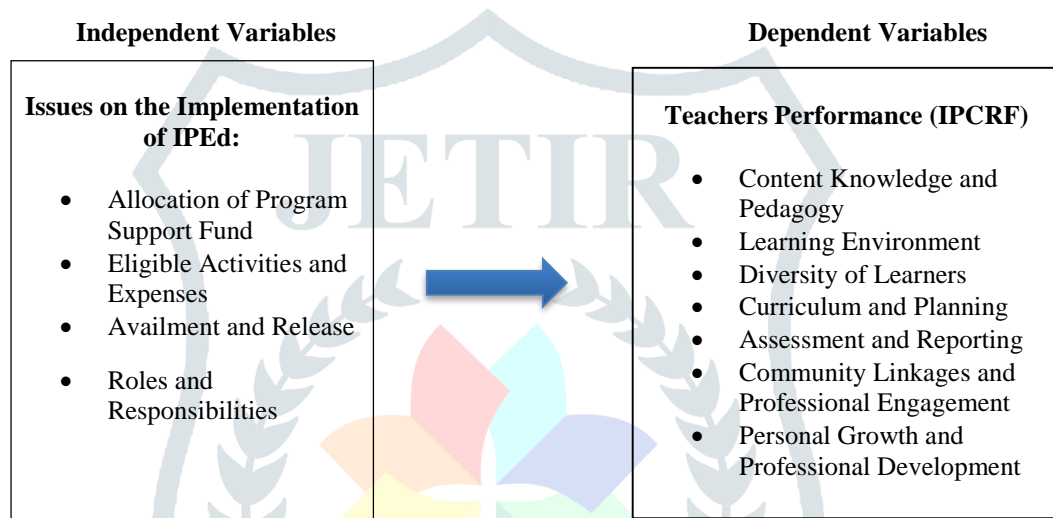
Independent Variables

Dependent Variables

Issues on the Implementation of IPEd:

- Allocation of Program Support Fund
- Eligible Activities and Expenses
- Availment and Release
- Roles and Responsibilities

Teachers Performance (IPCRF)

- Content Knowledge and Pedagogy
- Learning Environment
- Diversity of Learners
- Curriculum and Planning
- Assessment and Reporting
- Community Linkages and Professional Engagement
- Personal Growth and Professional Development

JETIR